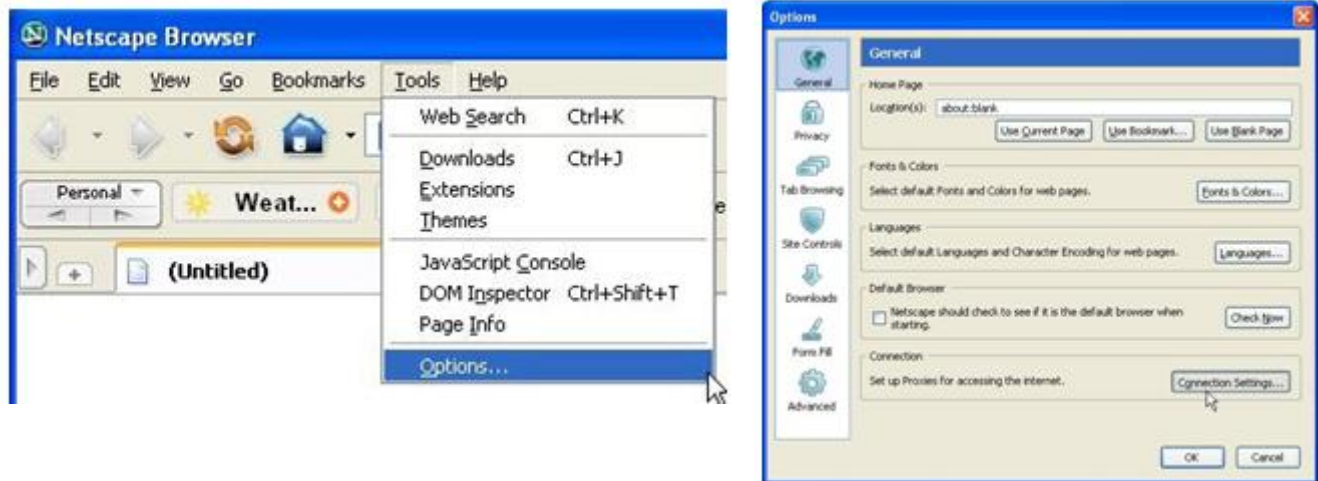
Netscape Browser

File Edit View Go Bookmarks Tools Help

Personal

Weat...

(Untitled)

Web Search Ctrl+K
Downloads Ctrl+J
Extensions
Themes
JavaScript Console
DOM Inspector Ctrl+Shift+T
Page Info
Options...

Options

General
Privacy
Tab Browsing
Site Controls
Downloads
Form Fill
Advanced

General

Home Page
Location(s): about:blank
Use Current Page | Use Bookmark... | Use Blank Page

Fonts & Colors
Select default Fonts and Colors for web pages.
Fonts & Colors...

Languages
Select default Languages and Character Encoding for web pages.
Languages...

Default Browser
Netscape should check to see if it is the default browser when starting.
Check Now

Connection
Set up Proxies for accessing the internet.
Connection Settings...

OK | Cancel